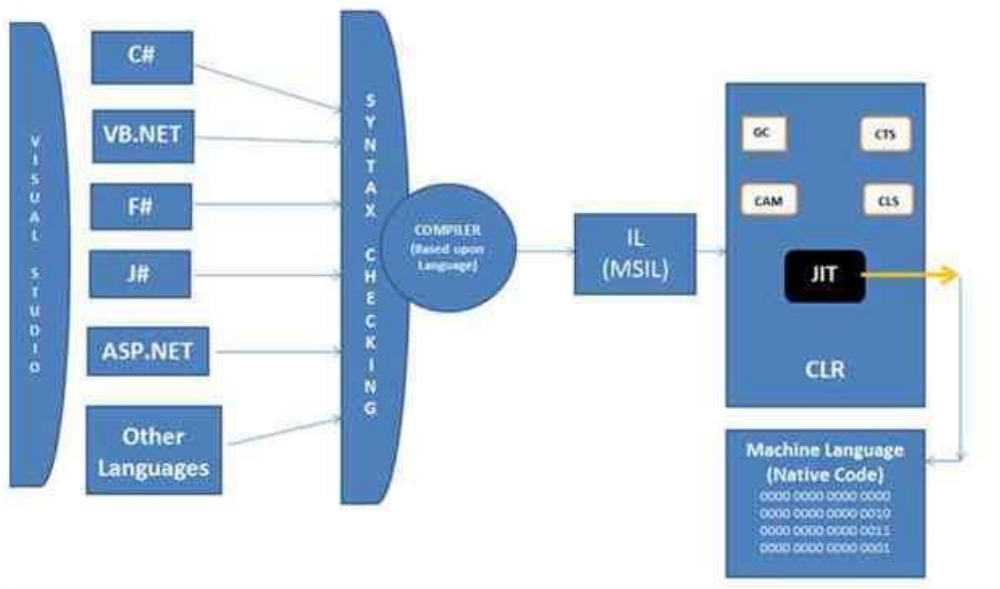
VISUAL STUDIO

C#

VB.NET

F#

J#

ASP.NET

Other Languages

SYNTAX CHECKING

COMPILER (Based upon Language)

IL (MSIL)

GC

CTS

CAM

CLS

JIT

CLR

Machine Language (Native Code)
0000 0000 0000 0000
0000 0000 0000 0010
0000 0000 0000 0011
0000 0000 0000 0001